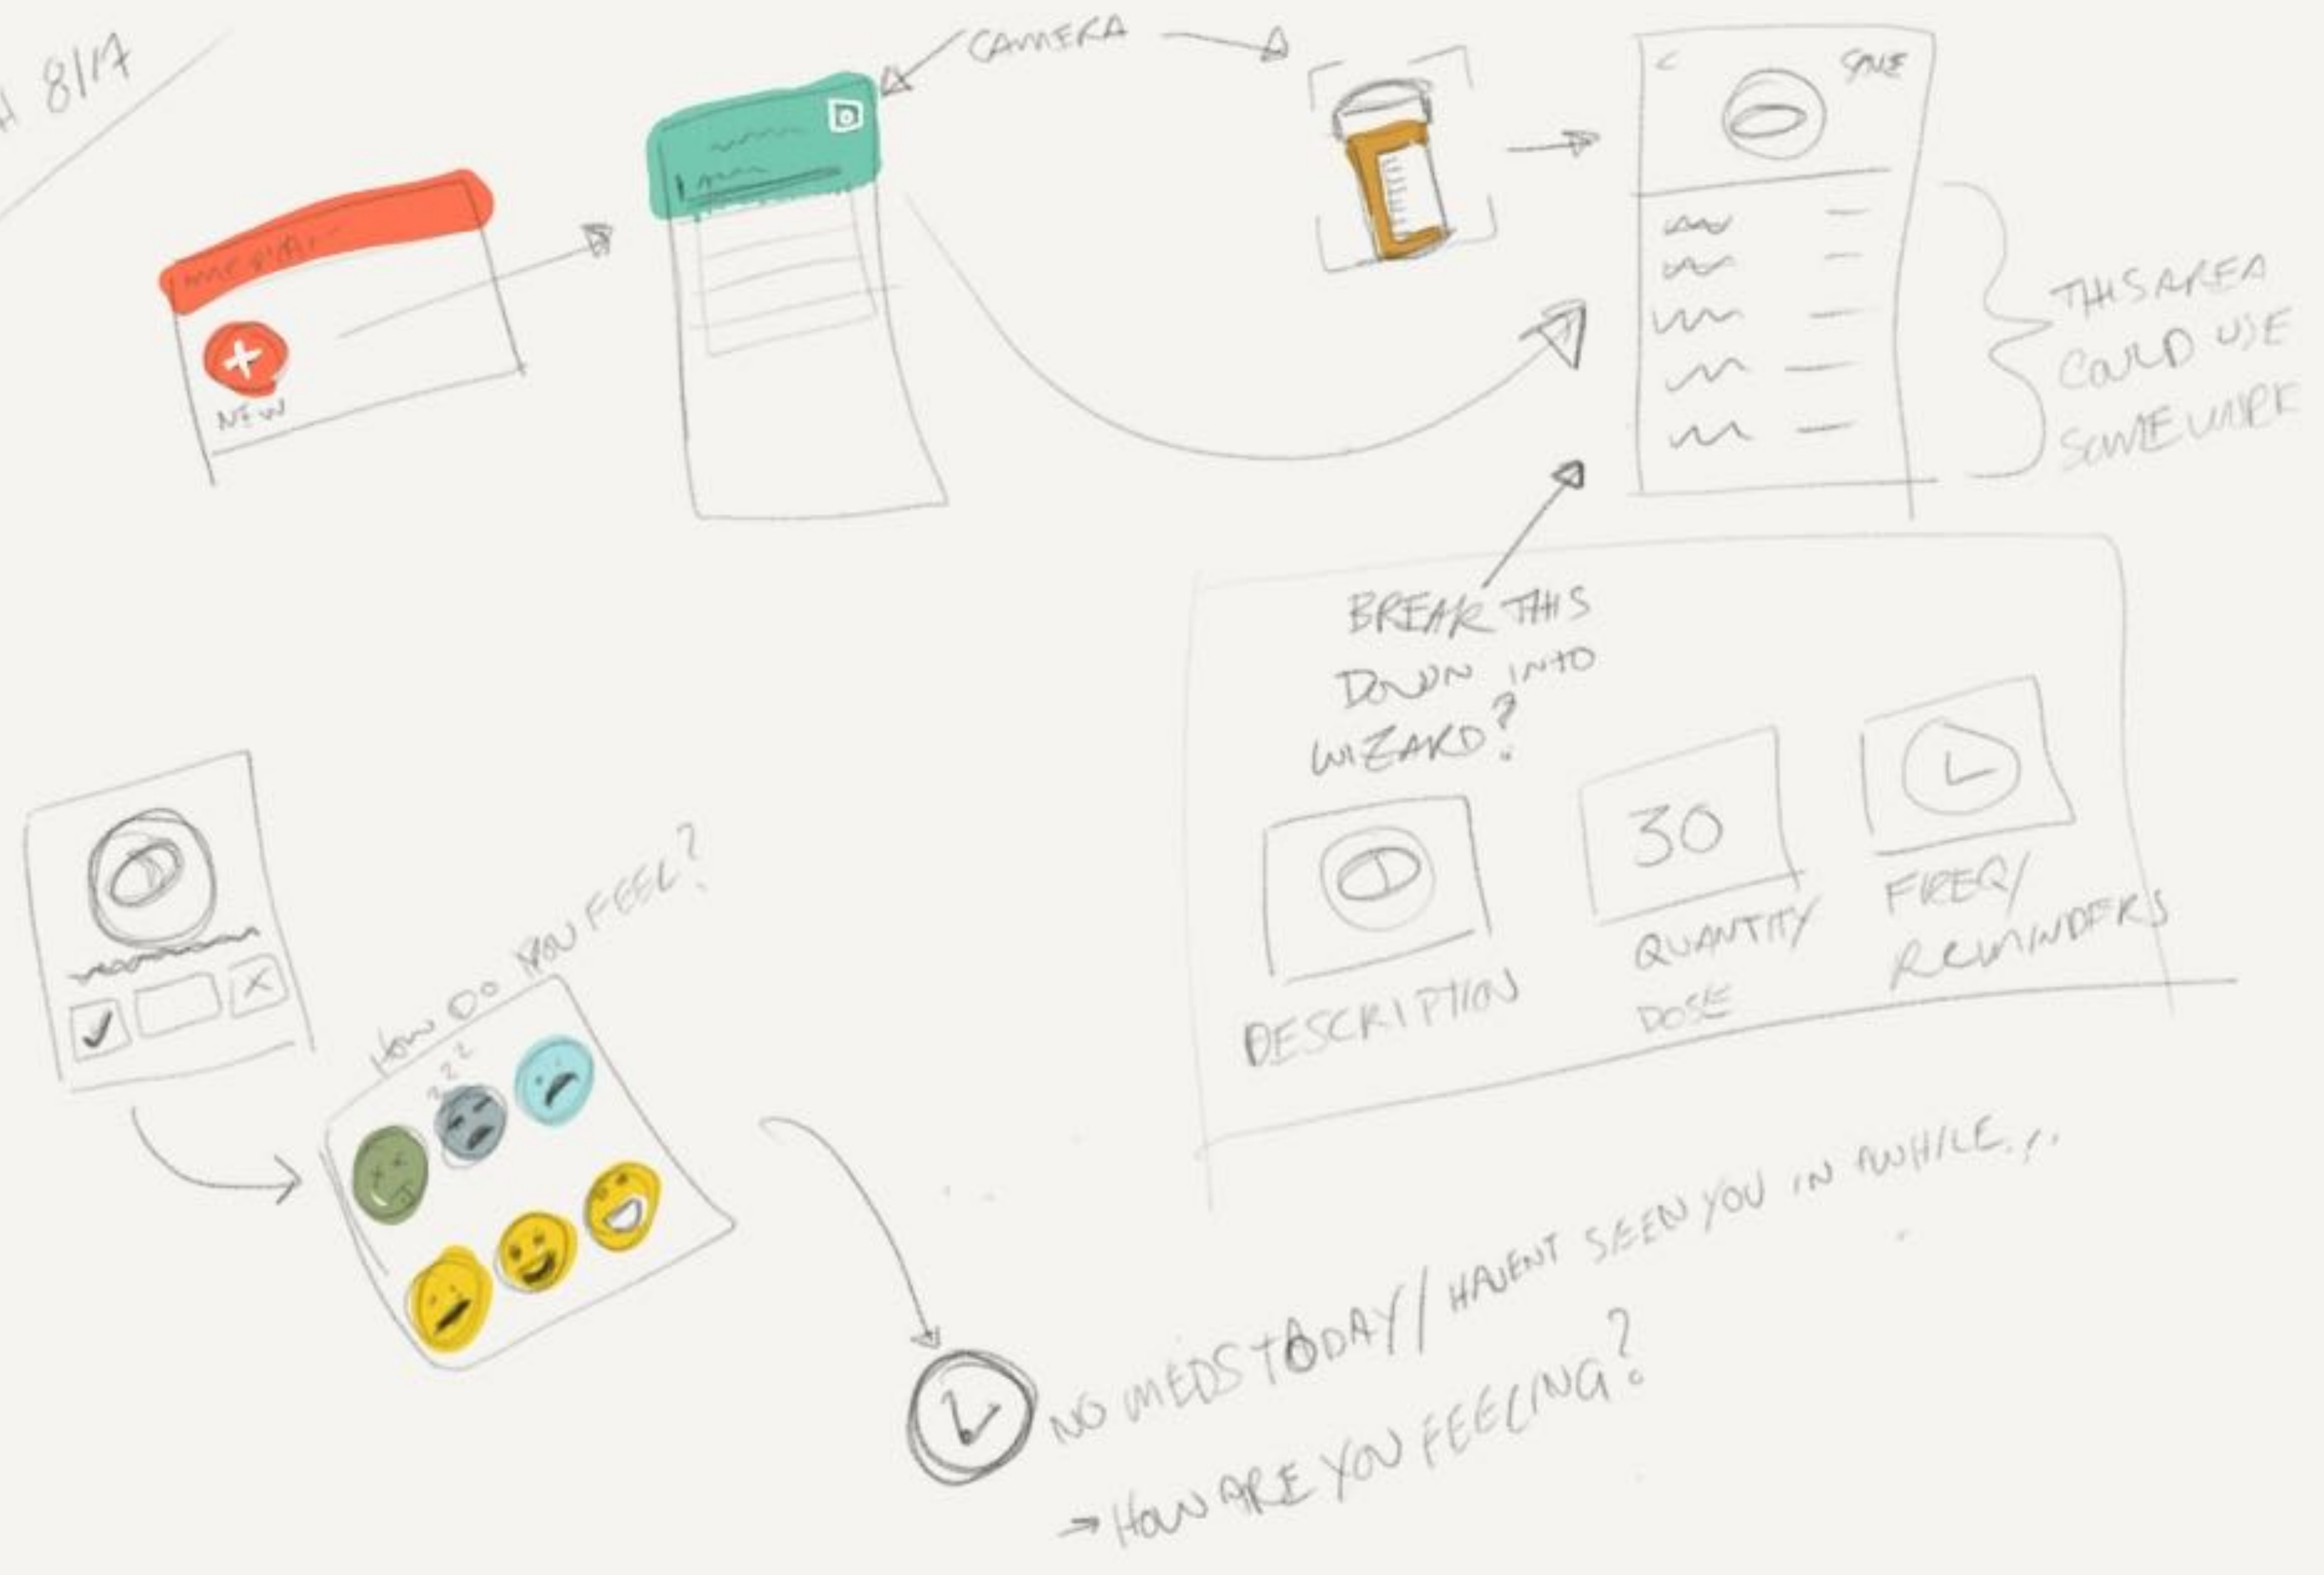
H 8/17

CAMERA

SAVE

THIS AREA COULD USE SOME WORK

NEW

BREAK THIS DOWN INTO WIZARD?

30

DESCRIPTION

QUANTITY DOSE

FREQ/ REMINDERS

HOW DO YOU FEEL?

NO MEDS TODAY / HAVEN'T SEEN YOU IN AWHILE..!

→ HOW ARE YOU FEELING?